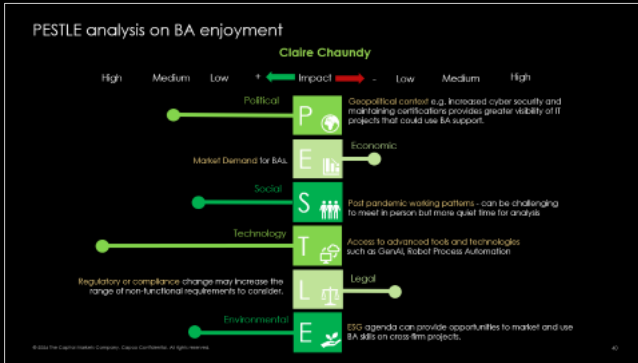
PESTLE analysis on BA enjoyment

Claire Chaundy

High Medium Low + Impact - Low Medium High

Political

P

Geopolitical context e.g. increased cyber security and maintaining certifications provides greater visibility of IT projects that could use BA support.

Market Demand for BAs.

E

Economic

Social

S

Post pandemic working patterns - can be challenging to meet in person but more quiet time for analysis

Technology

T

Access to advanced tools and technologies such as GenAI, Robot Process Automation

Regulatory or compliance change may increase the range of non-functional requirements to consider.

L

Legal

Environmental

E

ESG agenda can provide opportunities to market and use BA skills on cross-firm projects.

© 2024 The Capital Markets Company. Capco Confidential. All rights reserved.

40